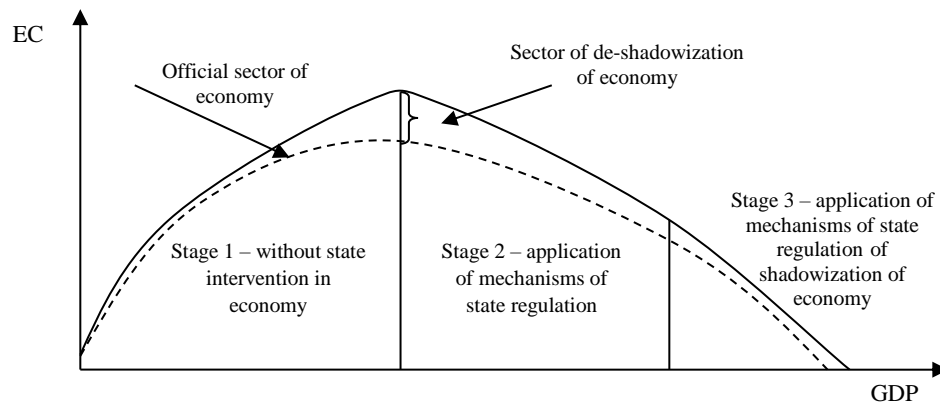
EC

Official sector of economy

Sector of de-shadowization of economy

Stage 1 – without state intervention in economy

Stage 2 – application of mechanisms of state regulation

Stage 3 – application of mechanisms of state regulation of shadowization of economy

GDP